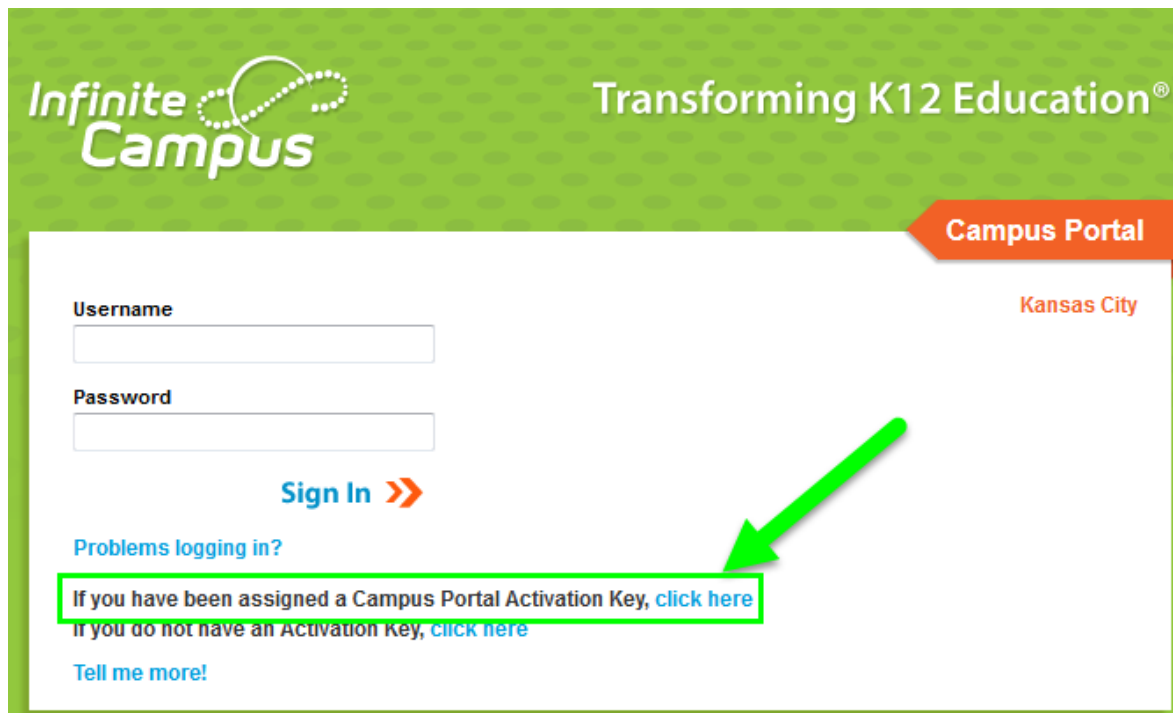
Infinite Campus

Transforming K12 Education®

Campus Portal

Kansas City

Username

Password

Sign In

Problems logging in?

If you have been assigned a Campus Portal Activation Key, click here

If you do not have an Activation Key, click here

Tell me more!